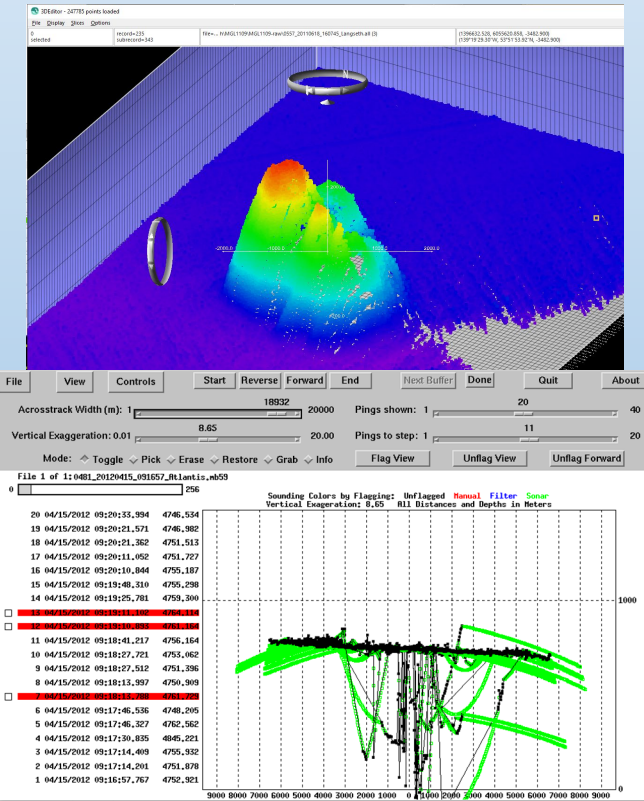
3DEditor - 247785 points loaded

File Display Slices Options

0 selected

record=235 subrecord=343

file=... H:MGL1109:MGL1109-raw\0557_20110618_160745_Langseth.all (3)

(1396632.526, 6055620.658, -3482.900) (139°19'29.20"W, 53°51'53.92"N, -3482.900)

-2000.0

-1000.0

1000.0

2000.0

File View Controls Start Reverse Forward End Next Buffer Done Quit About

Acrosstrack Width (m): 1 18932 20000

Pings shown: 1 20 40

Vertical Exaggeration: 0.01 8.65 20.00

Pings to step: 1 11 20

Mode: Toggle Pick Erase Restore Grab Info

Flag View Unflag View Unflag Forward

File 1 of 1: 0481_20120415_091657_Atlantis.mb59

0 256

Sounding Colors by Flagging: Unflagged Manual Filter Sonar
Vertical Exageration: 8.65 All Distances and Depths in Meters

20 04/15/2012 09:20:33.994 4746.534
19 04/15/2012 09:20:21.571 4746.982
18 04/15/2012 09:20:21.362 4751.513
17 04/15/2012 09:20:11.052 4751.727
16 04/15/2012 09:20:10.844 4755.187
15 04/15/2012 09:19:48.310 4755.298
14 04/15/2012 09:19:25.781 4759.300
13 04/15/2012 09:19:11.102 4764.114
12 04/15/2012 09:19:10.893 4761.164
11 04/15/2012 09:18:41.217 4756.164
10 04/15/2012 09:18:27.721 4753.062
9 04/15/2012 09:18:27.512 4751.396
8 04/15/2012 09:18:13.997 4750.909
7 04/15/2012 09:18:13.788 4754.725
6 04/15/2012 09:17:46.536 4748.205
5 04/15/2012 09:17:46.327 4762.562
4 04/15/2012 09:17:30.835 4845.221
3 04/15/2012 09:17:14.409 4755.932
2 04/15/2012 09:17:14.201 4751.878
1 04/15/2012 09:16:57.767 4752.921

1000

0

9000 8000 7000 6000 5000 4000 3000 2000 1000 0 1000 2000 3000 4000 5000 6000 7000 8000 9000